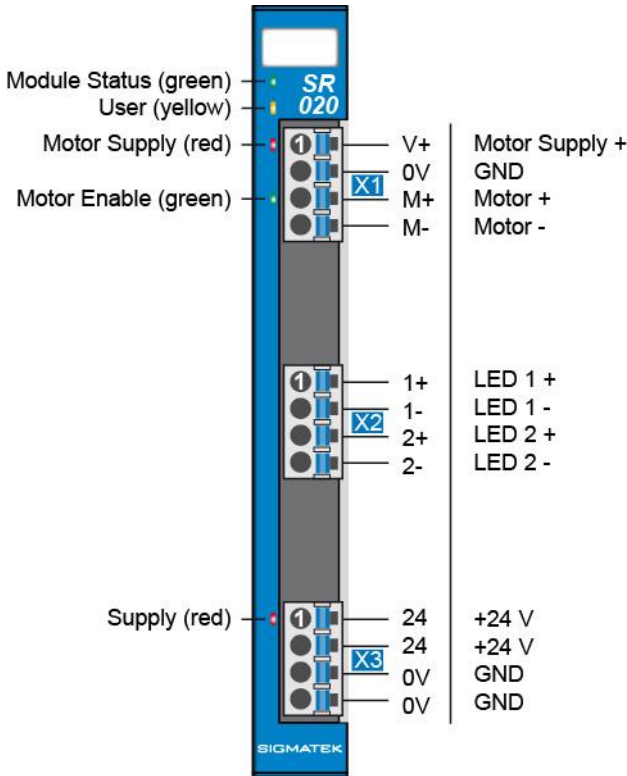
Module Status (green)
User (yellow)
SR
020
Motor Supply (red)
Motor Enable (green)
1
X1
V+ Motor Supply +
0V GND
M+ Motor +
M- Motor -

1
X2
1+ LED 1 +
1- LED 1 -
2+ LED 2 +
2- LED 2 -

Supply (red)
1
X3
24 +24 V
24 +24 V
0V GND
0V GND

SIGMATEK